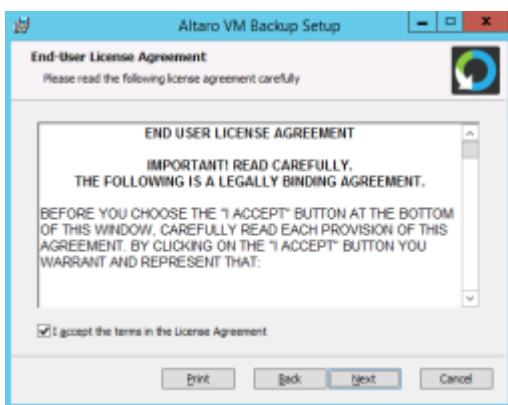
Altaro VM Backup Setup

End-User License Agreement
Please read the following license agreement carefully

END USER LICENSE AGREEMENT

IMPORTANT! READ CAREFULLY.
THE FOLLOWING IS A LEGALLY BINDING AGREEMENT.

BEFORE YOU CHOOSE THE "I ACCEPT" BUTTON AT THE BOTTOM OF THIS WINDOW, CAREFULLY READ EACH PROVISION OF THIS AGREEMENT. BY CLICKING ON THE "I ACCEPT" BUTTON YOU WARRANT AND REPRESENT THAT:

I accept the terms in the License Agreement

Print Back Next Cancel